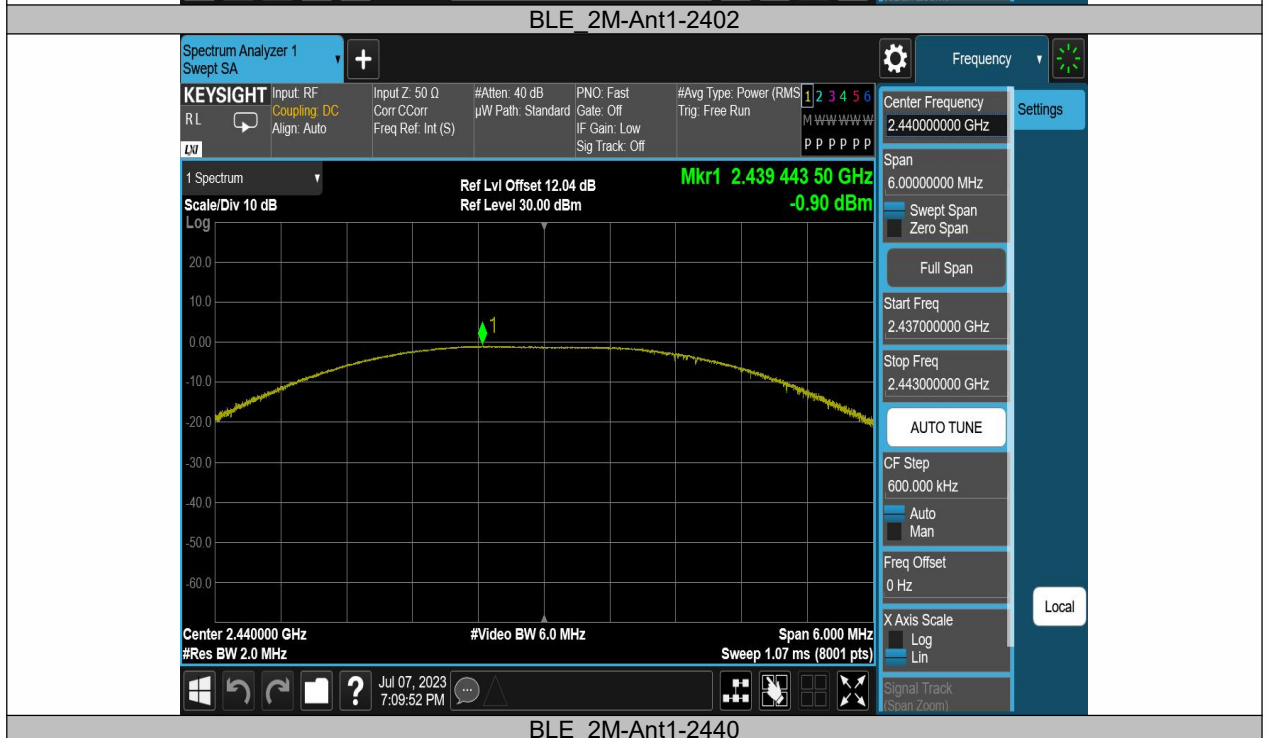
BLE_2M-Ant1-2402

Spectrum Analyzer 1
Swept SA

Frequency

KEYSIGHT
RL
LXI

Input: RF
Coupling: DC
Align: Auto

Input Z: 50 Ω
Corr CCorr
Freq Ref: Int (S)

#Atten: 40 dB
µW Path: Standard

PNO: Fast
Gate: Off
IF Gain: Low
Sig Track: Off

#Avg Type: Power (RMS)
Trig: Free Run

1 2 3 4 5 6
M WWWWWW
P P P P P P

1 Spectrum
Scale/Div 10 dB
Log

Ref Lvl Offset 12.04 dB
Ref Level 30.00 dBm

Mkr1 2.439 443 50 GHz
-0.90 dBm

20.0
10.0
0.00
-10.0
-20.0
-30.0
-40.0
-50.0
-60.0

1

Center 2.440000 GHz
#Res BW 2.0 MHz
#Video BW 6.0 MHz
Span 6.000 MHz
Sweep 1.07 ms (8001 pts)

Jul 07, 2023
7:09:52 PM

Center Frequency
2.440000000 GHz
Settings
Span
6.00000000 MHz
Swept Span
Zero Span
Full Span
Start Freq
2.437000000 GHz
Stop Freq
2.443000000 GHz
AUTO TUNE
CF Step
600.000 kHz
Auto
Man
Freq Offset
0 Hz
Local
X Axis Scale
Log
Lin
Signal Track
(Span Zoom)

BLE_2M-Ant1-2440